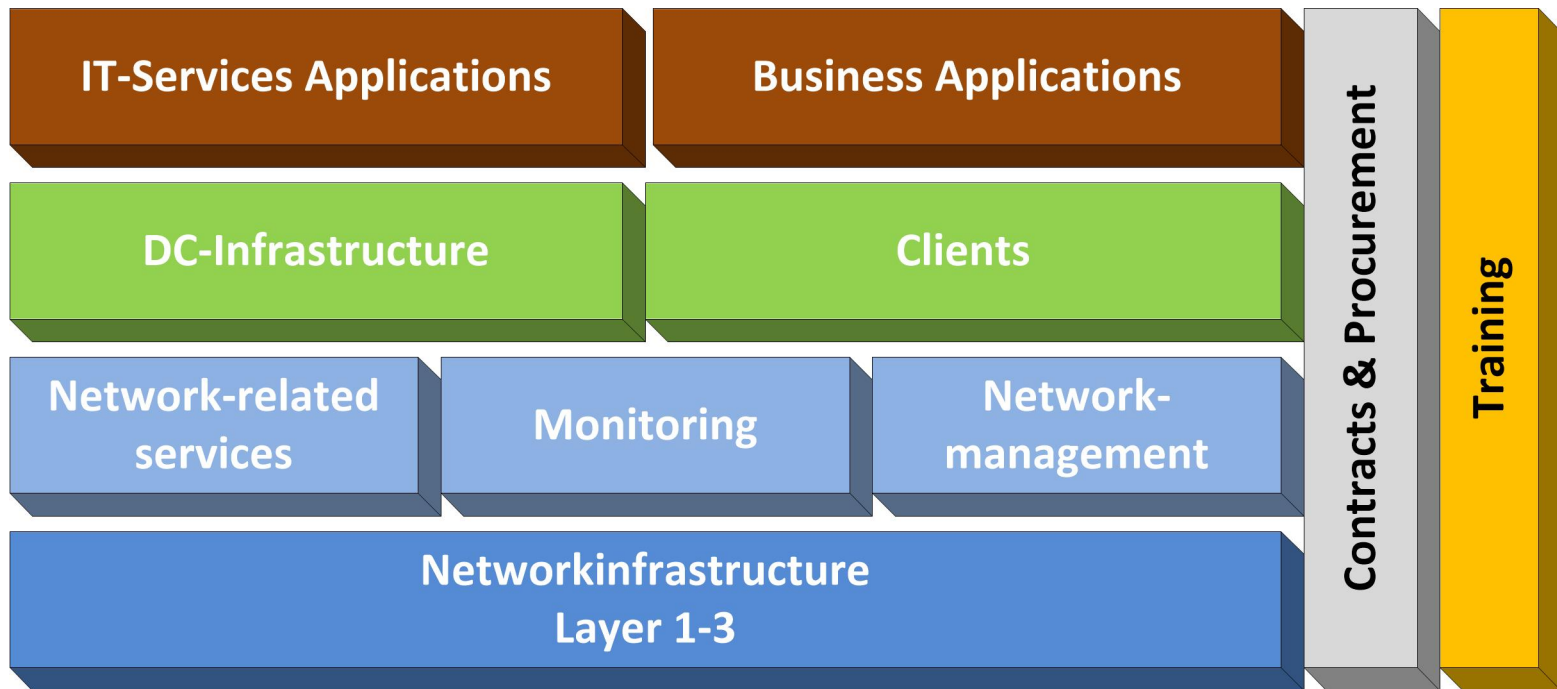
IT-Services Applications

Business Applications

DC-Infrastructure

Clients

Network-related services

Monitoring

Network-management

Networkinfrastructure
Layer 1-3

Contracts & Procurement

Training